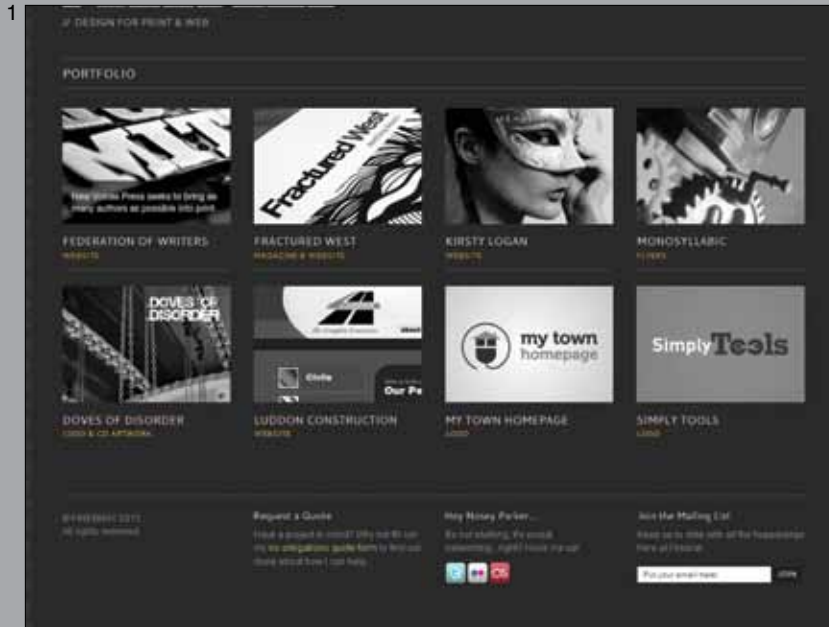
1

// DESIGN FOR PRINT & WEB

PORTFOLIO

New Words Press seeks to bring as many authors as possible into print

FEDERATION OF WRITERS
WEBSITE

Fractured West

FRACTURED WEST
MAGAZINE & WEBSITE

KIRSTY LOGAN
WEBSITE

MONOSYLLABIC
FLYERS

DOVES OF DISORDER

DOVES OF DISORDER
LOGO & CD ARTWORK

Our Pe

LUDDON CONSTRUCTION
WEBSITE

my town homepage

MY TOWN HOMEPAGE
LOGO

SimplyTools

SIMPLY TOOLS
LOGO

© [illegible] 2011
All rights reserved

Request a Quote
Have a project in mind? Why not fill out my no obligations quote form to find out more about how I can help.

Hey Nosey Parker...
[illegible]

Join the Mailing List
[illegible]

Put your email here
JOIN